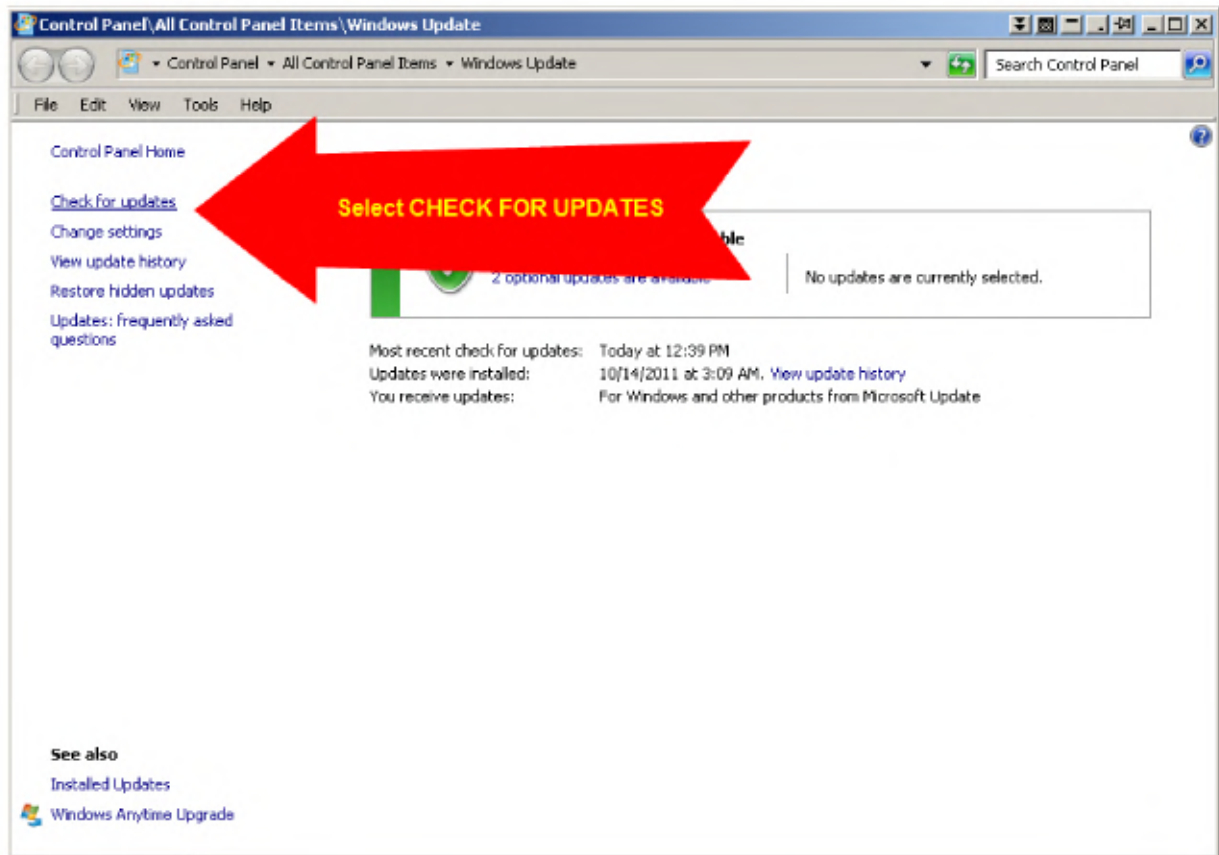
Control Panel\All Control Panel Items\Windows Update

Control Panel ▸ All Control Panel Items ▸ Windows Update

Search Control Panel

File Edit View Tools Help

Control Panel Home

Check for updates

Change settings

View update history

Restore hidden updates

Updates: frequently asked questions

Select CHECK FOR UPDATES

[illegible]ble

2 optional updates are available

No updates are currently selected.

Most recent check for updates: Today at 12:39 PM

Updates were installed: 10/14/2011 at 3:09 AM. View update history

You receive updates: For Windows and other products from Microsoft Update

See also

Installed Updates

Windows Anytime Upgrade